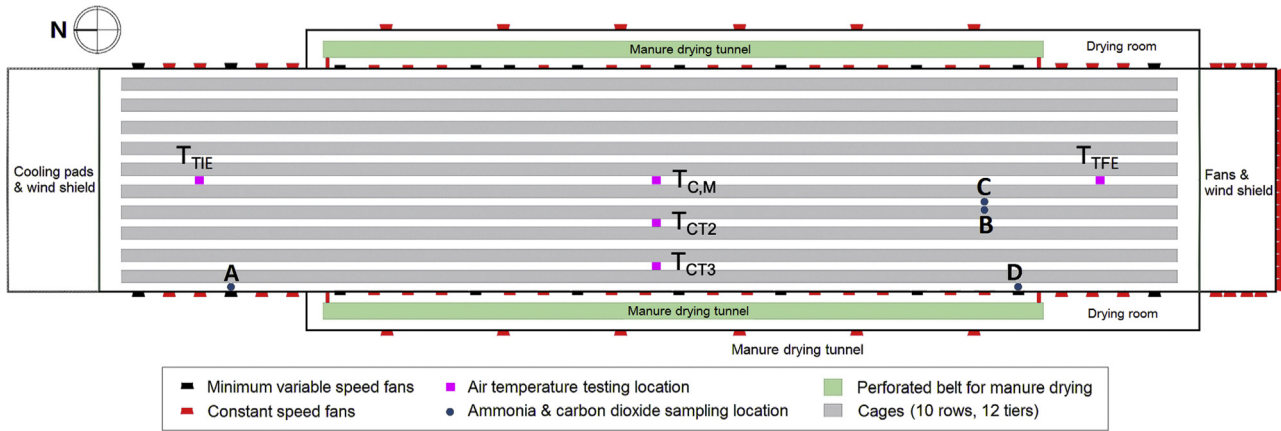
N

Manure drying tunnel

Drying room

Cooling pads & wind shield

$T_{TIE}$

$T_{C,M}$

$T_{CT2}$

$T_{CT3}$

C

B

$T_{TFE}$

Fans & wind shield

A

D

Manure drying tunnel

Drying room

Manure drying tunnel

| | | |
|---|---|---|
| Minimum variable speed fans | Air temperature testing location | Perforated belt for manure drying |
| Constant speed fans | Ammonia & carbon dioxide sampling location | Cages (10 rows, 12 tiers) |